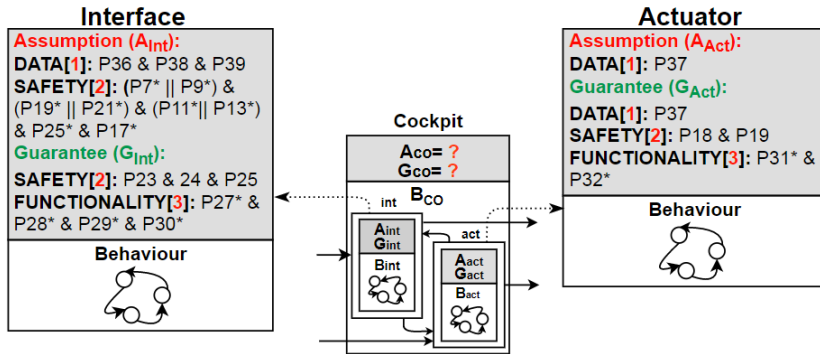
Interface

Assumption ($A_{Int}$):
DATA[1]: P36 & P38 & P39
SAFETY[2]: (P7* || P9*) & (P19* || P21*) & (P11*|| P13*) & P25* & P17*
Guarantee ($G_{Int}$):
SAFETY[2]: P23 & 24 & P25
FUNCTIONALITY[3]: P27* & P28* & P29* & P30*

Behaviour

Cockpit

$A_{CO}$= ?
$G_{CO}$= ?
$B_{CO}$

int
$A_{int}$
$G_{int}$
$B_{int}$

act
$A_{act}$
$G_{act}$
$B_{act}$

Actuator

Assumption ($A_{Act}$):
DATA[1]: P37
Guarantee ($G_{Act}$):
DATA[1]: P37
SAFETY[2]: P18 & P19
FUNCTIONALITY[3]: P31* & P32*

Behaviour